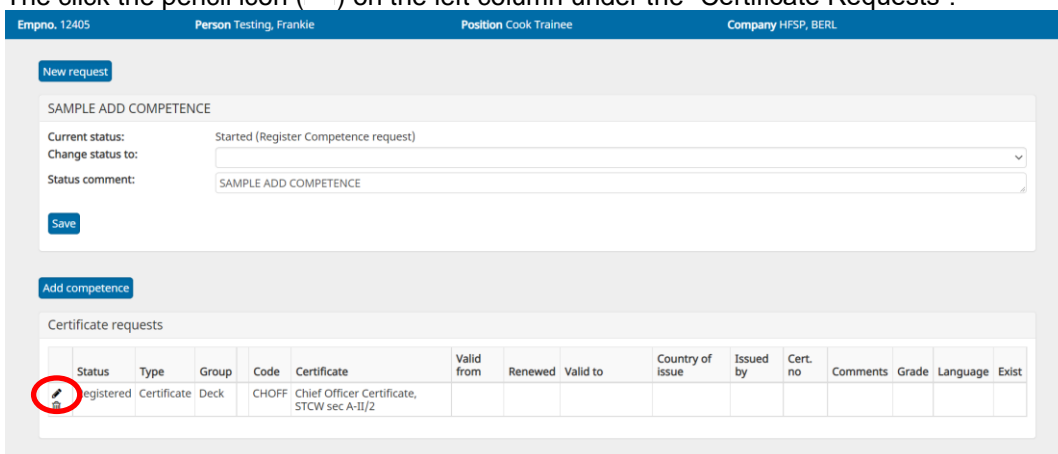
The click the pencil icon ( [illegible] ) on the left column under the "Certificate Requests".

Empno. 12405 Person Testing, Frankie Position Cook Trainee Company HFSP, BERL

New request

SAMPLE ADD COMPETENCE

Current status: Started (Register Competence request)
Change status to:
Status comment: SAMPLE ADD COMPETENCE

Save

Add competence

Certificate requests

| | Status | Type | Group | | Code | Certificate | Valid from | Renewed | Valid to | Country of issue | Issued by | Cert. no | Comments | Grade | Language | Exist |
|---|---|---|---|---|---|---|---|---|---|---|---|---|---|---|---|---|
| | Registered | Certificate | Deck | | CHOFF | Chief Officer Certificate, STCW sec A-II/2 | | | | | | | | | | |